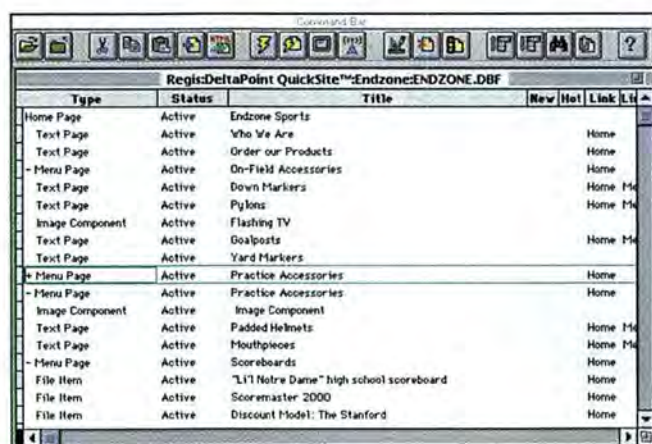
Command Bar

Regis:DeltaPoint QuickSite™:Endzone:ENDZONE.DBF

| Type | Status | Title | New | Hot | Link | Li |
|---|---|---|---|---|---|---|
| Home Page | Active | Endzone Sports | | | | |
| Text Page | Active | Who We Are | | | Home | |
| Text Page | Active | Order our Products | | | Home | |
| - Menu Page | Active | On-Field Accessories | | | Home | |
| Text Page | Active | Down Markers | | | Home | M |
| Text Page | Active | Pylons | | | Home | M |
| Image Component | Active | Flashing TV | | | | |
| Text Page | Active | Goalposts | | | Home | M |
| Text Page | Active | Yard Markers | | | | |
| + Menu Page | Active | Practice Accessories | | | Home | |
| - Menu Page | Active | Practice Accessories | | | Home | |
| Image Component | Active | Image Component | | | | |
| Text Page | Active | Padded Helmets | | | Home | M |
| Text Page | Active | Mouthpieces | | | Home | M |
| - Menu Page | Active | Scoreboards | | | Home | |
| File Item | Active | "Li'l Notre Dame" high school scoreboard | | | Home | |
| File Item | Active | Scoremaster 2000 | | | Home | |
| File Item | Active | Discount Model: The Stanford | | | Home | |